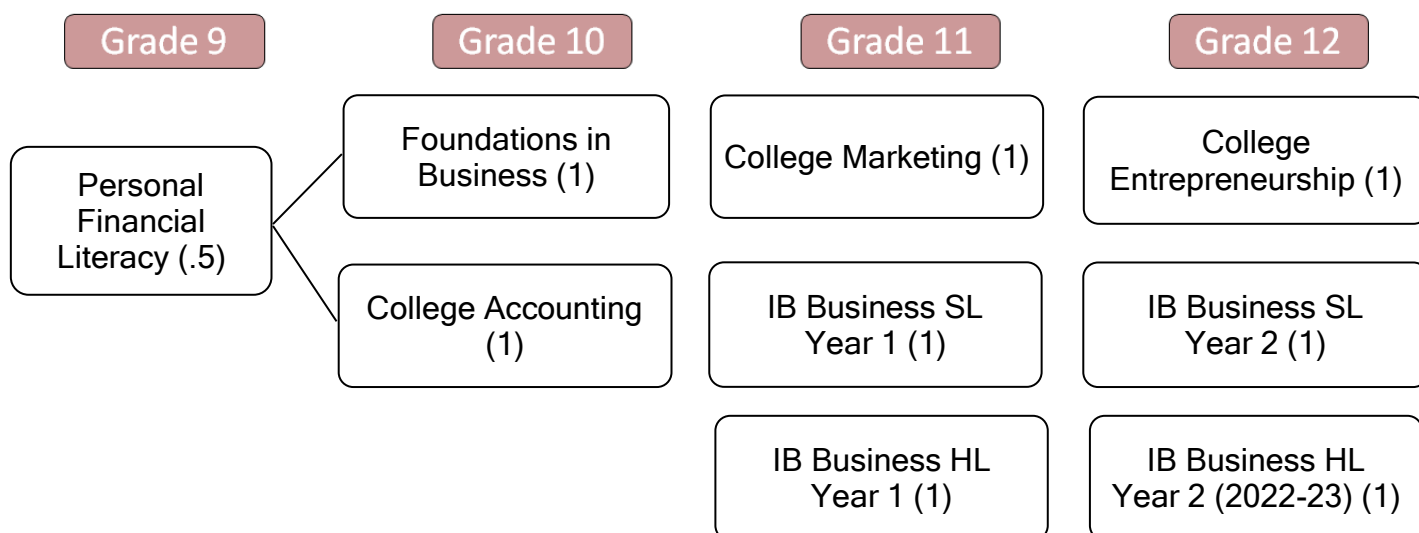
Grade 9

Grade 10

Grade 11

Grade 12

Personal Financial Literacy (.5)

Foundations in Business (1)

College Accounting (1)

College Marketing (1)

IB Business SL Year 1 (1)

IB Business HL Year 1 (1)

College Entrepreneurship (1)

IB Business SL Year 2 (1)

IB Business HL Year 2 (2022-23) (1)